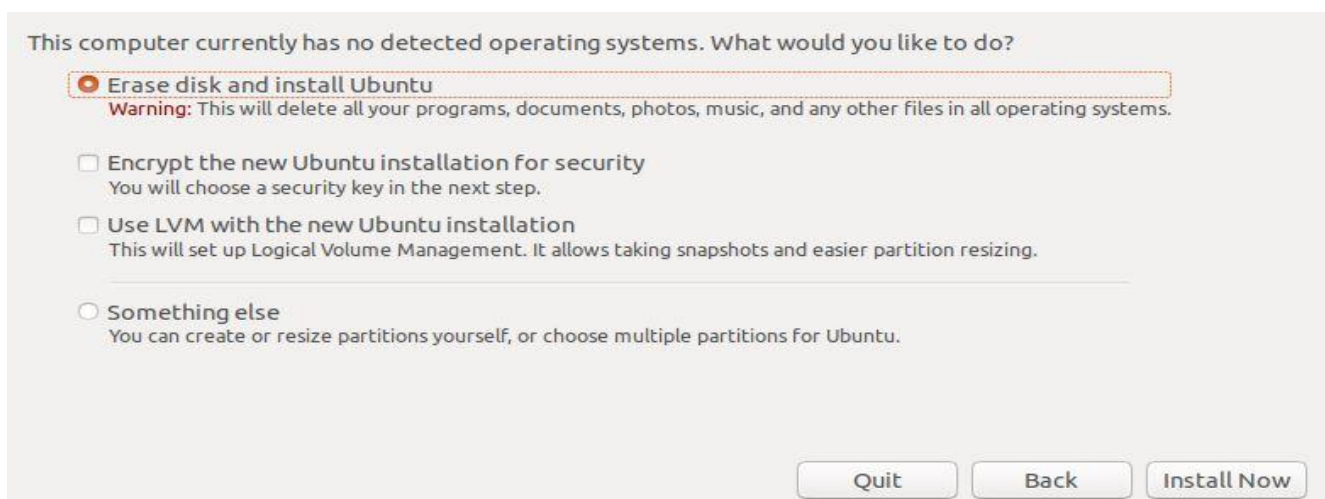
This computer currently has no detected operating systems. What would you like to do?

Erase disk and install Ubuntu
Warning: This will delete all your programs, documents, photos, music, and any other files in all operating systems.

Encrypt the new Ubuntu installation for security
You will choose a security key in the next step.

Use LVM with the new Ubuntu installation
This will set up Logical Volume Management. It allows taking snapshots and easier partition resizing.

Something else
You can create or resize partitions yourself, or choose multiple partitions for Ubuntu.

Quit
Back
Install Now